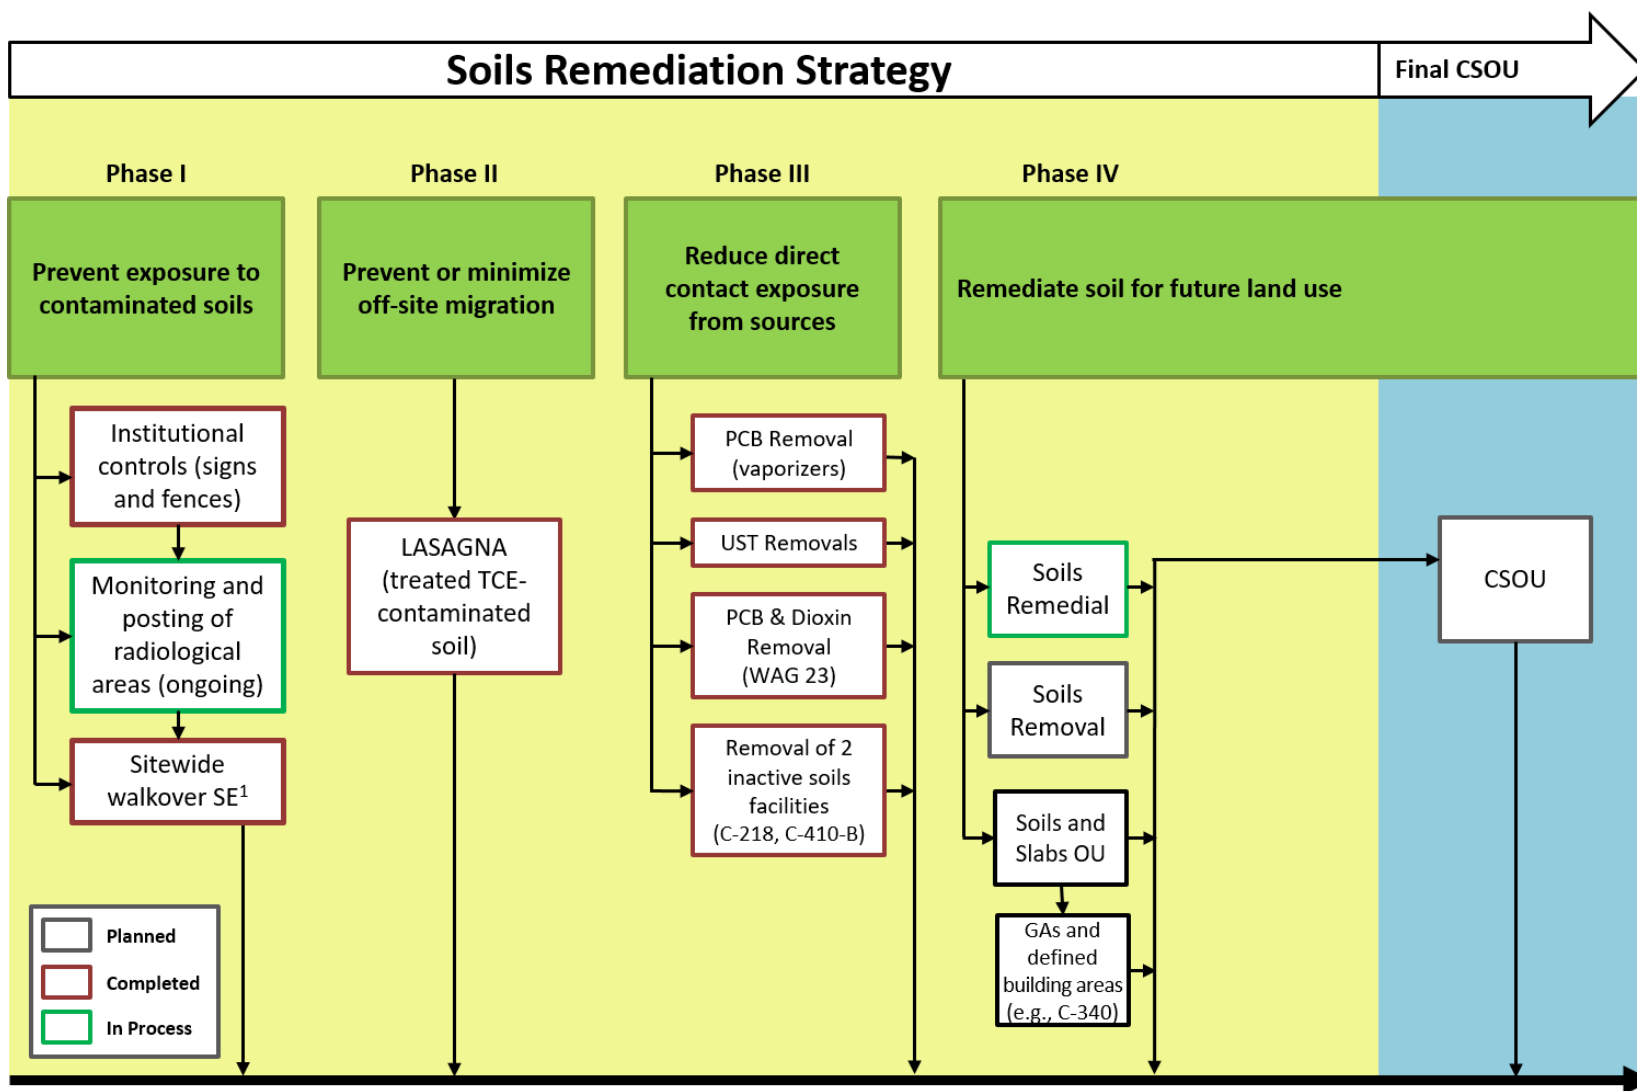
Soils Remediation Strategy

Final CSOU

Phase I

Phase II

Phase III

Phase IV

Prevent exposure to contaminated soils

Prevent or minimize off-site migration

Reduce direct contact exposure from sources

Remediate soil for future land use

Institutional controls (signs and fences)

Monitoring and posting of radiological areas (ongoing)

Sitewide walkover SE$^1$

LASAGNA (treated TCE-contaminated soil)

PCB Removal (vaporizers)

UST Removals

PCB & Dioxin Removal (WAG 23)

Removal of 2 inactive soils facilities (C-218, C-410-B)

Soils Remedial

Soils Removal

Soils and Slabs OU

GAs and defined building areas (e.g., C-340)

CSOU

Planned

Completed

In Process